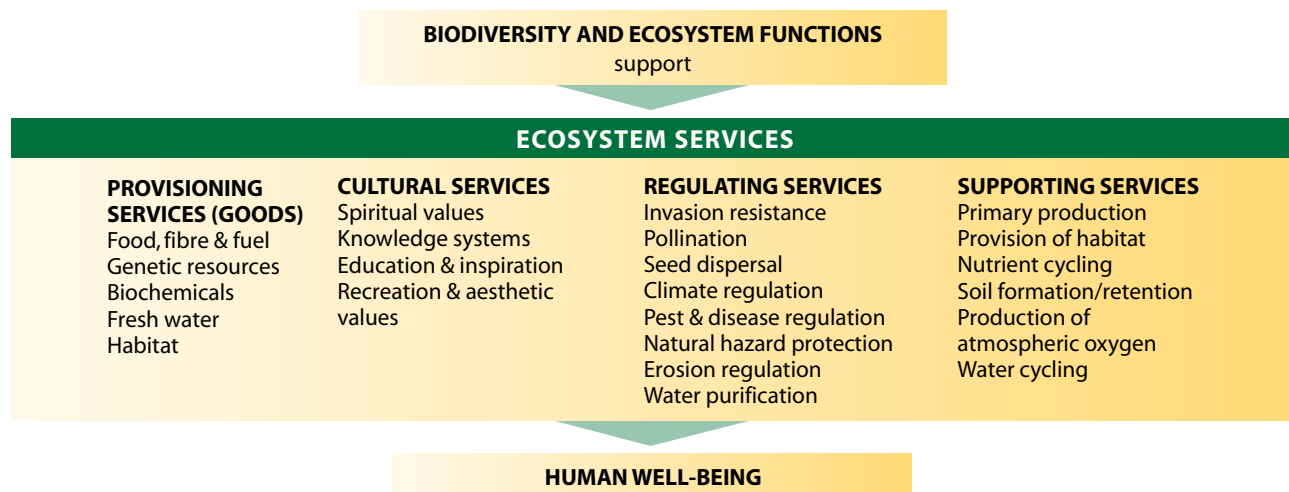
BIODIVERSITY AND ECOSYSTEM FUNCTIONS
support

ECOSYSTEM SERVICES

PROVISIONING SERVICES (GOODS)
Food, fibre & fuel
Genetic resources
Biochemicals
Fresh water
Habitat

CULTURAL SERVICES
Spiritual values
Knowledge systems
Education & inspiration
Recreation & aesthetic values

REGULATING SERVICES
Invasion resistance
Pollination
Seed dispersal
Climate regulation
Pest & disease regulation
Natural hazard protection
Erosion regulation
Water purification

SUPPORTING SERVICES
Primary production
Provision of habitat
Nutrient cycling
Soil formation/retention
Production of atmospheric oxygen
Water cycling

HUMAN WELL-BEING